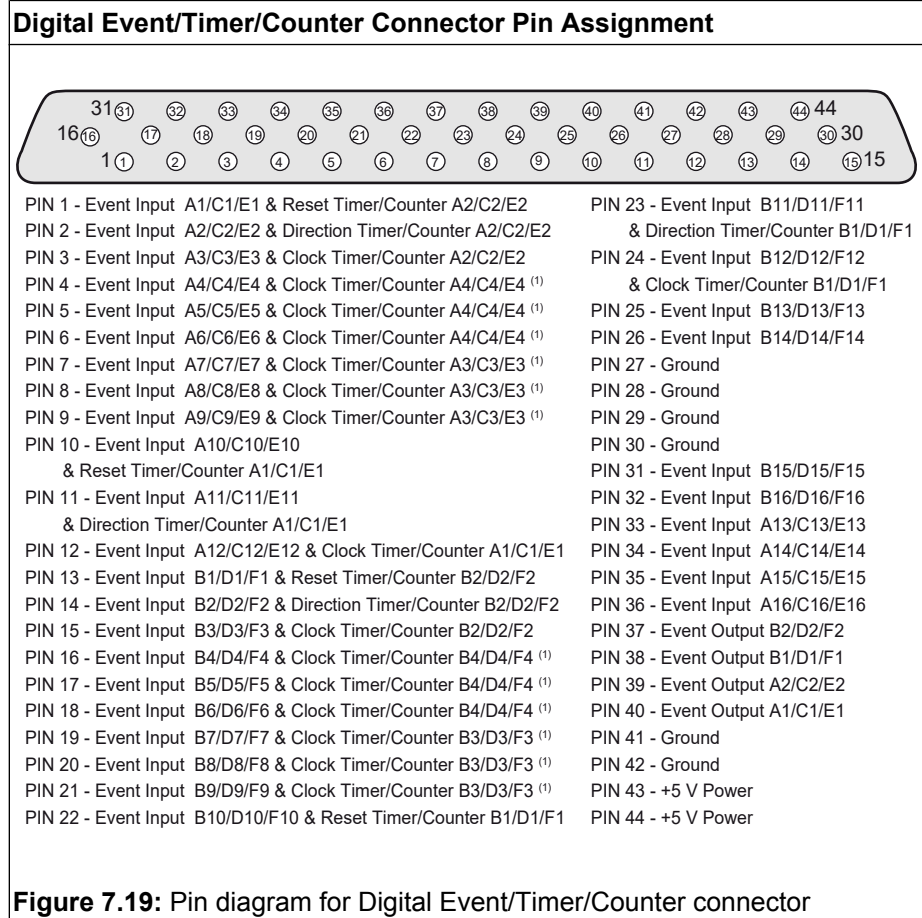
**Digital Event/Timer/Counter Connector Pin Assignment**

31 ㉛ ㉜ ㉝ ㉞ ㉟ ㊱ ㊲ ㊳ ㊴ ㊵ ㊶ ㊷ ㊸ ㊹ 44
16 ⑯ ⑰ ⑱ ⑲ ⑳ ㉑ ㉒ ㉓ ㉔ ㉕ ㉖ ㉗ ㉘ ㉙ ㉚ 30
1 ① ② ③ ④ ⑤ ⑥ ⑦ ⑧ ⑨ ⑩ ⑪ ⑫ ⑬ ⑭ ⑮ 15

PIN 1 - Event Input A1/C1/E1 & Reset Timer/Counter A2/C2/E2
PIN 2 - Event Input A2/C2/E2 & Direction Timer/Counter A2/C2/E2
PIN 3 - Event Input A3/C3/E3 & Clock Timer/Counter A2/C2/E2
PIN 4 - Event Input A4/C4/E4 & Clock Timer/Counter A4/C4/E4 $^{(1)}$
PIN 5 - Event Input A5/C5/E5 & Clock Timer/Counter A4/C4/E4 $^{(1)}$
PIN 6 - Event Input A6/C6/E6 & Clock Timer/Counter A4/C4/E4 $^{(1)}$
PIN 7 - Event Input A7/C7/E7 & Clock Timer/Counter A3/C3/E3 $^{(1)}$
PIN 8 - Event Input A8/C8/E8 & Clock Timer/Counter A3/C3/E3 $^{(1)}$
PIN 9 - Event Input A9/C9/E9 & Clock Timer/Counter A3/C3/E3 $^{(1)}$
PIN 10 - Event Input A10/C10/E10 & Reset Timer/Counter A1/C1/E1
PIN 11 - Event Input A11/C11/E11 & Direction Timer/Counter A1/C1/E1
PIN 12 - Event Input A12/C12/E12 & Clock Timer/Counter A1/C1/E1
PIN 13 - Event Input B1/D1/F1 & Reset Timer/Counter B2/D2/F2
PIN 14 - Event Input B2/D2/F2 & Direction Timer/Counter B2/D2/F2
PIN 15 - Event Input B3/D3/F3 & Clock Timer/Counter B2/D2/F2
PIN 16 - Event Input B4/D4/F4 & Clock Timer/Counter B4/D4/F4 $^{(1)}$
PIN 17 - Event Input B5/D5/F5 & Clock Timer/Counter B4/D4/F4 $^{(1)}$
PIN 18 - Event Input B6/D6/F6 & Clock Timer/Counter B4/D4/F4 $^{(1)}$
PIN 19 - Event Input B7/D7/F7 & Clock Timer/Counter B3/D3/F3 $^{(1)}$
PIN 20 - Event Input B8/D8/F8 & Clock Timer/Counter B3/D3/F3 $^{(1)}$
PIN 21 - Event Input B9/D9/F9 & Clock Timer/Counter B3/D3/F3 $^{(1)}$
PIN 22 - Event Input B10/D10/F10 & Reset Timer/Counter B1/D1/F1

PIN 23 - Event Input B11/D11/F11 & Direction Timer/Counter B1/D1/F1
PIN 24 - Event Input B12/D12/F12 & Clock Timer/Counter B1/D1/F1
PIN 25 - Event Input B13/D13/F13
PIN 26 - Event Input B14/D14/F14
PIN 27 - Ground
PIN 28 - Ground
PIN 29 - Ground
PIN 30 - Ground
PIN 31 - Event Input B15/D15/F15
PIN 32 - Event Input B16/D16/F16
PIN 33 - Event Input A13/C13/E13
PIN 34 - Event Input A14/C14/E14
PIN 35 - Event Input A15/C15/E15
PIN 36 - Event Input A16/C16/E16
PIN 37 - Event Output B2/D2/F2
PIN 38 - Event Output B1/D1/F1
PIN 39 - Event Output A2/C2/E2
PIN 40 - Event Output A1/C1/E1
PIN 41 - Ground
PIN 42 - Ground
PIN 43 - +5 V Power
PIN 44 - +5 V Power

**Figure 7.19:** Pin diagram for Digital Event/Timer/Counter connector